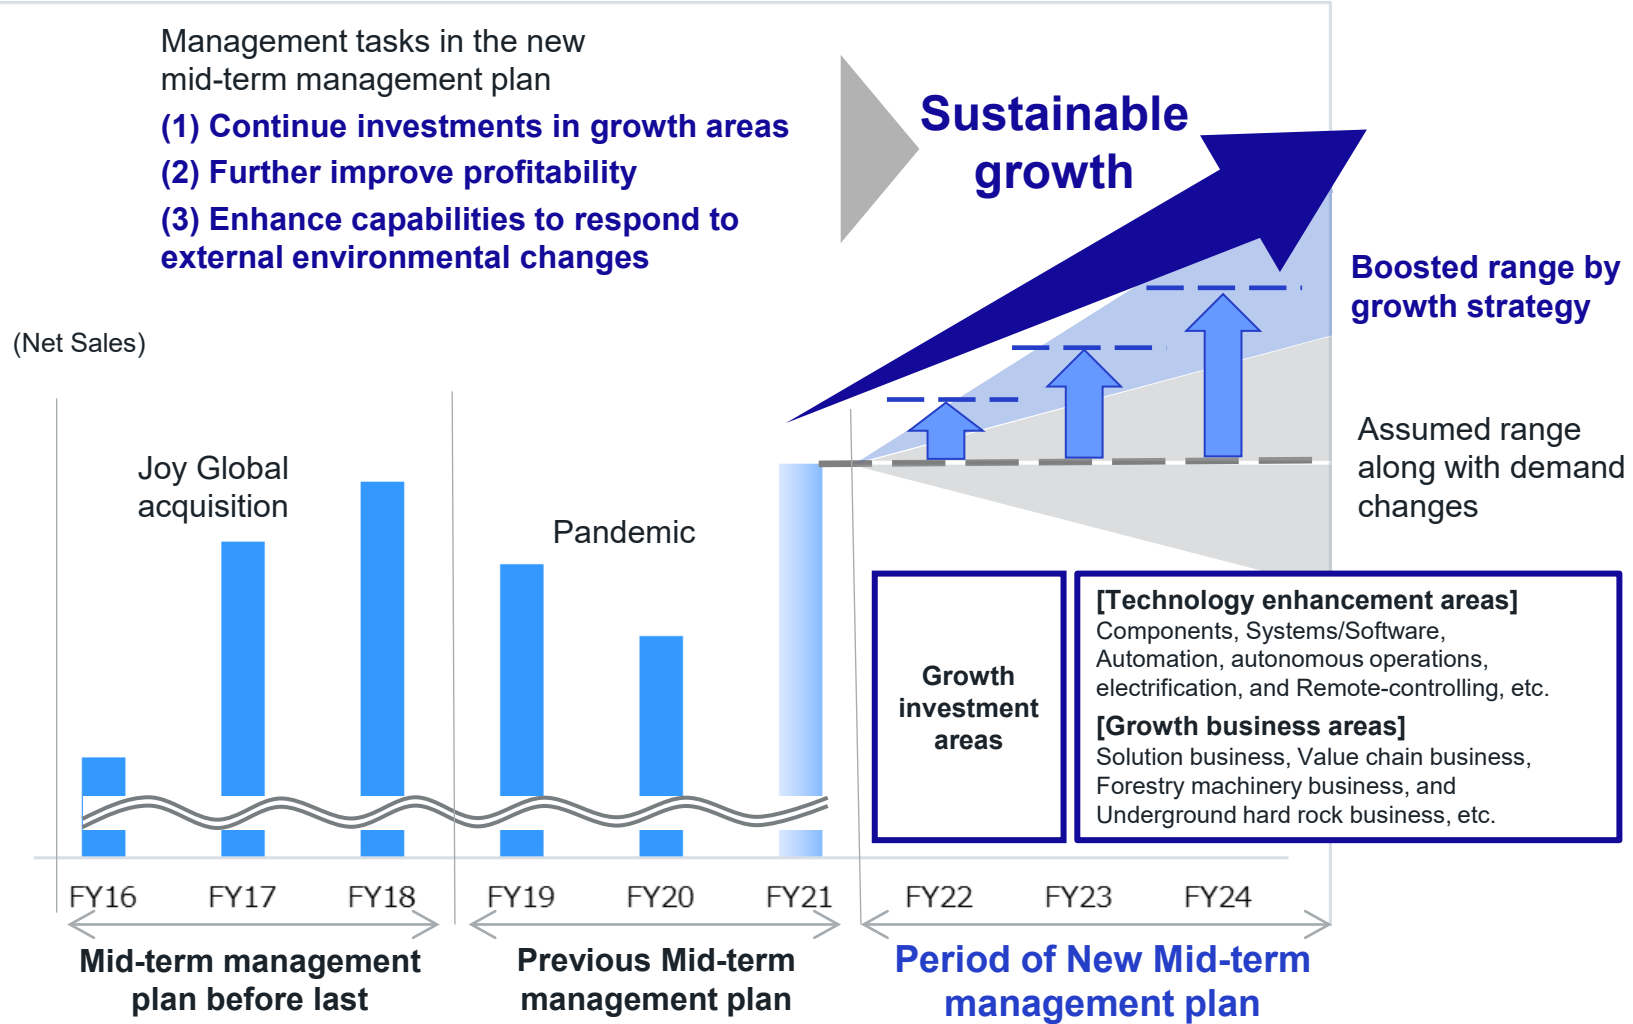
Management tasks in the new mid-term management plan

(1) Continue investments in growth areas

(2) Further improve profitability

(3) Enhance capabilities to respond to external environmental changes

Sustainable growth

Boosted range by growth strategy

(Net Sales)

Joy Global acquisition

Pandemic

Assumed range along with demand changes

Growth investment areas

[Technology enhancement areas]
Components, Systems/Software, Automation, autonomous operations, electrification, and Remote-controlling, etc.

[Growth business areas]
Solution business, Value chain business, Forestry machinery business, and Underground hard rock business, etc.

FY16 FY17 FY18 FY19 FY20 FY21 FY22 FY23 FY24

Mid-term management plan before last

Previous Mid-term management plan

Period of New Mid-term management plan